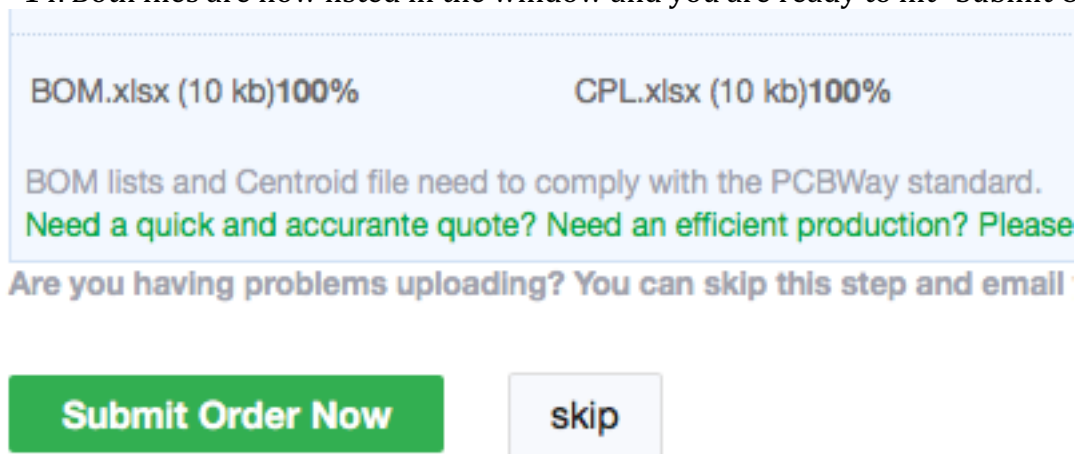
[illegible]

BOM.xlsx (10 kb)**100%** CPL.xlsx (10 kb)**100%**

BOM lists and Centroid file need to comply with the PCBWay standard.
Need a quick and accurante quote? Need an efficient production? Please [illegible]

Are you having problems uploading? You can skip this step and email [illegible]

Submit Order Now

skip